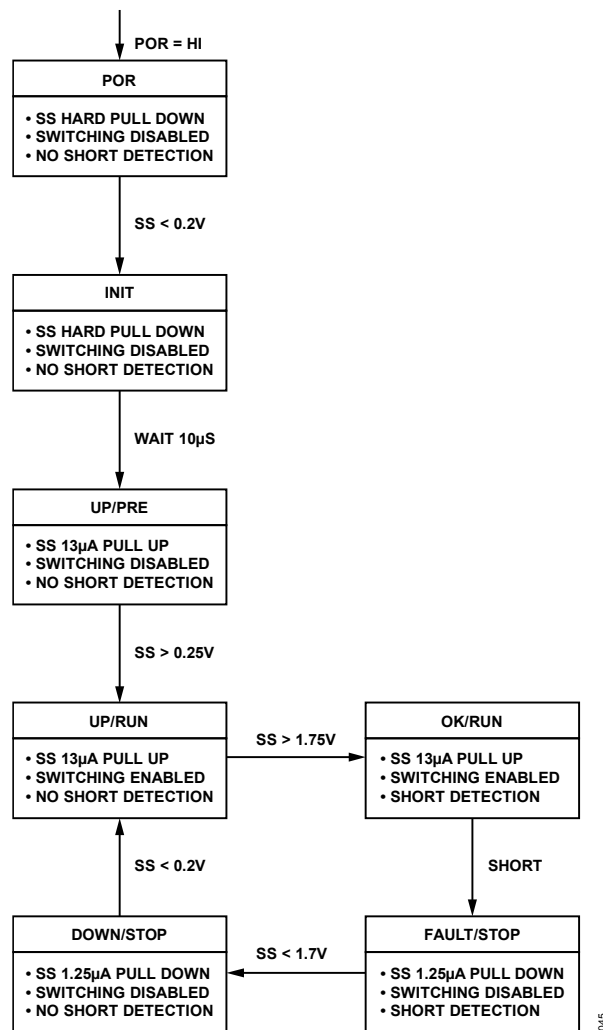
POR = HI

POR

• SS HARD PULL DOWN
• SWITCHING DISABLED
• NO SHORT DETECTION

SS < 0.2V

INIT

• SS HARD PULL DOWN
• SWITCHING DISABLED
• NO SHORT DETECTION

WAIT 10µS

UP/PRE

• SS 13µA PULL UP
• SWITCHING DISABLED
• NO SHORT DETECTION

SS > 0.25V

UP/RUN

• SS 13µA PULL UP
• SWITCHING ENABLED
• NO SHORT DETECTION

SS > 1.75V

OK/RUN

• SS 13µA PULL UP
• SWITCHING ENABLED
• SHORT DETECTION

SS < 0.2V

SHORT

DOWN/STOP

• SS 1.25µA PULL DOWN
• SWITCHING DISABLED
• NO SHORT DETECTION

SS < 1.7V

FAULT/STOP

• SS 1.25µA PULL DOWN
• SWITCHING DISABLED
• SHORT DETECTION

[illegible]045